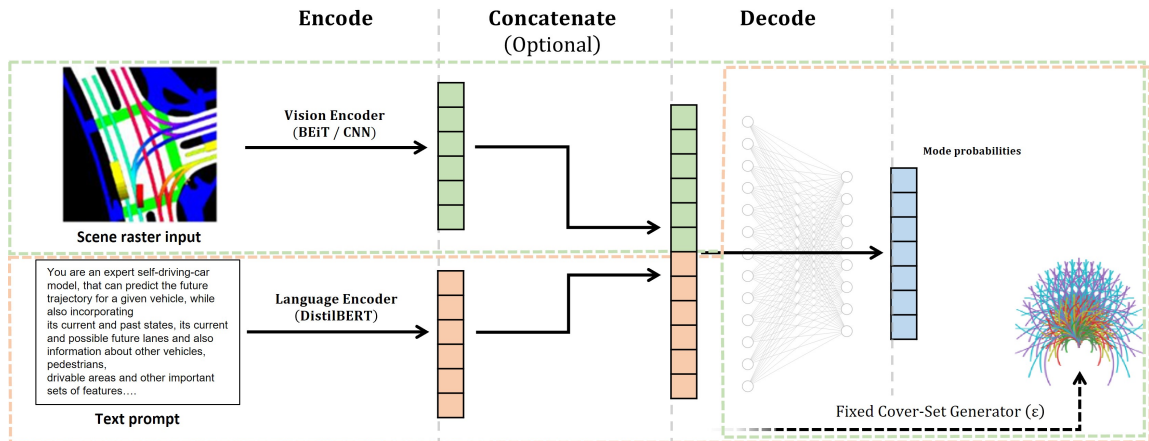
Encode

Concatenate
(Optional)

Decode

Vision Encoder
(BEiT / CNN)

Scene raster input

Mode probabilities

You are an expert self-driving-car model, that can predict the future trajectory for a given vehicle, while also incorporating
its current and past states, its current and possible future lanes and also information about other vehicles, pedestrians,
drivable areas and other important sets of features….

Language Encoder
(DistilBERT)

Text prompt

Fixed Cover-Set Generator (ε)